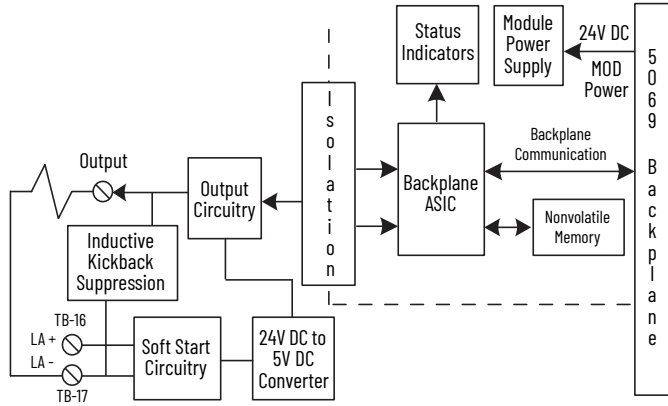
Status Indicators

Module Power Supply

24V DC

MOD Power

5069 Backplane

Output

Output Circuitry

Isolation

Backplane ASIC

Backplane Communication

Nonvolatile Memory

Inductive Kickback Suppression

TB-16

LA +

LA -

TB-17

Soft Start Circuitry

24V DC to 5V DC Converter